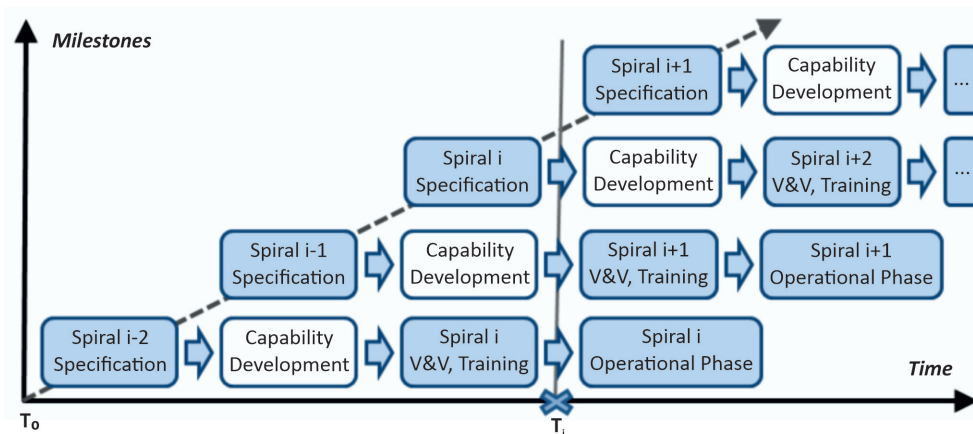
Milestones

Spiral i+1 Specification

Capability Development

...

Spiral i Specification

Capability Development

Spiral i+2 V&V, Training

...

Spiral i-1 Specification

Capability Development

Spiral i+1 V&V, Training

Spiral i+1 Operational Phase

Spiral i-2 Specification

Capability Development

Spiral i V&V, Training

Spiral i Operational Phase

Time

$T_0$

$T_i$